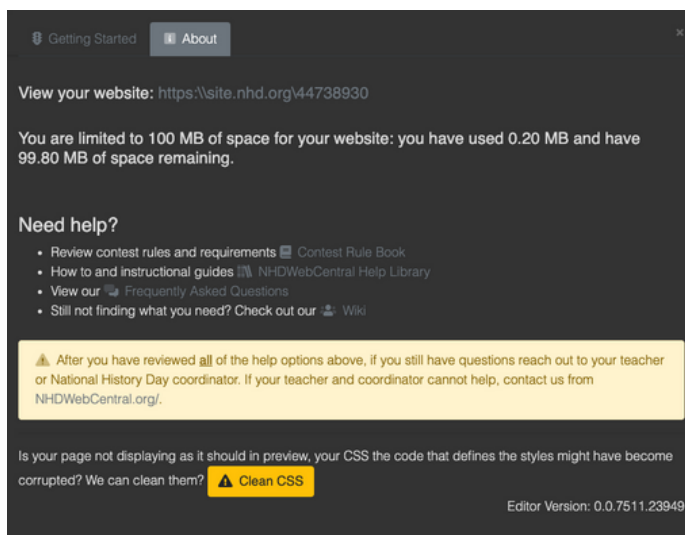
Getting Started | About

×

View your website: https:\\site.nhd.org\44738930

You are limited to 100 MB of space for your website: you have used 0.20 MB and have 99.80 MB of space remaining.

Need help?

- Review contest rules and requirements Contest Rule Book
- How to and instructional guides NHDWebCentral Help Library
- View our Frequently Asked Questions
- Still not finding what you need? Check out our Wiki

After you have reviewed all of the help options above, if you still have questions reach out to your teacher or National History Day coordinator. If your teacher and coordinator cannot help, contact us from NHDWebCentral.org/.

Is your page not displaying as it should in preview, your CSS the code that defines the styles might have become corrupted? We can clean them? Clean CSS

Editor Version: 0.0.7511.23949